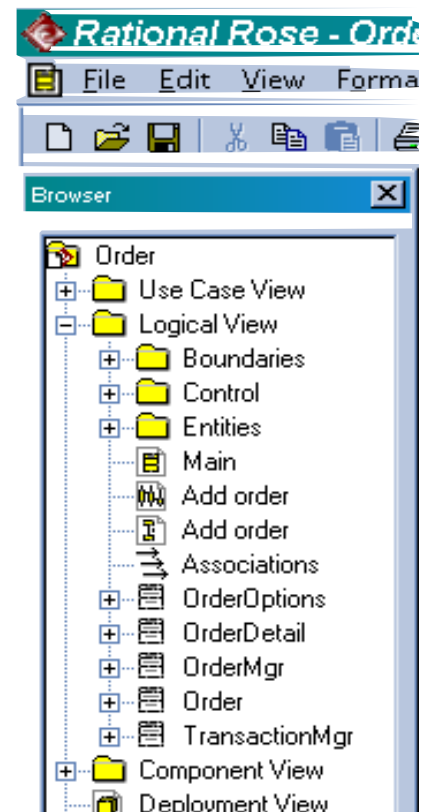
Rational Rose - Orde

File Edit View Forma

Browser

Order
Use Case View
Logical View
Boundaries
Control
Entities
Main
Add order
Add order
Associations
OrderOptions
OrderDetail
OrderMgr
Order
TransactionMgr
Component View
Deployment View